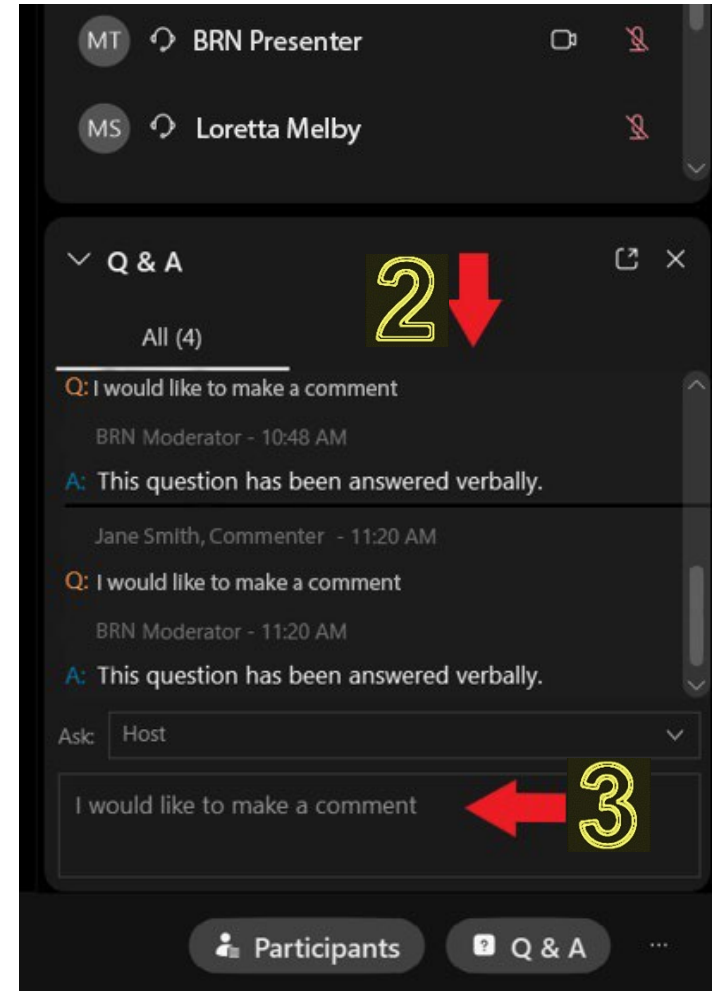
MT BRN Presenter

MS Loretta Melby

Q & A

2

All (4)

Q: I would like to make a comment

BRN Moderator - 10:48 AM

A: This question has been answered verbally.

Jane Smith, Commenter - 11:20 AM

Q: I would like to make a comment

BRN Moderator - 11:20 AM

A: This question has been answered verbally.

Ask: Host

I would like to make a comment

3

Participants

Q & A

...